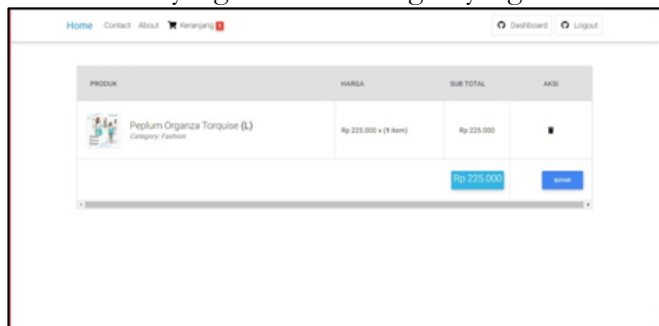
Home Contact About Keranjang 1

Dashboard Logout

| PRODUK | HARGA | SUB TOTAL | AKSI |
|---|---|---|---|
| Peplum Organza Torquise (L) Category: Fashion | Rp 225.000 x (1 item) | Rp 225.000 | |
| | | Rp 225.000 | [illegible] |